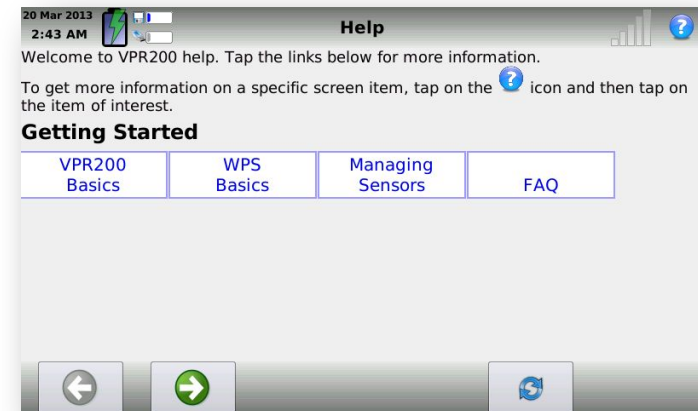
20 Mar 2013
2:43 AM

Help

?

Welcome to VPR200 help. Tap the links below for more information.

To get more information on a specific screen item, tap on the ? icon and then tap on the item of interest.

Getting Started

| VPR200 Basics | WPS Basics | Managing Sensors | FAQ |
|---|---|---|---|